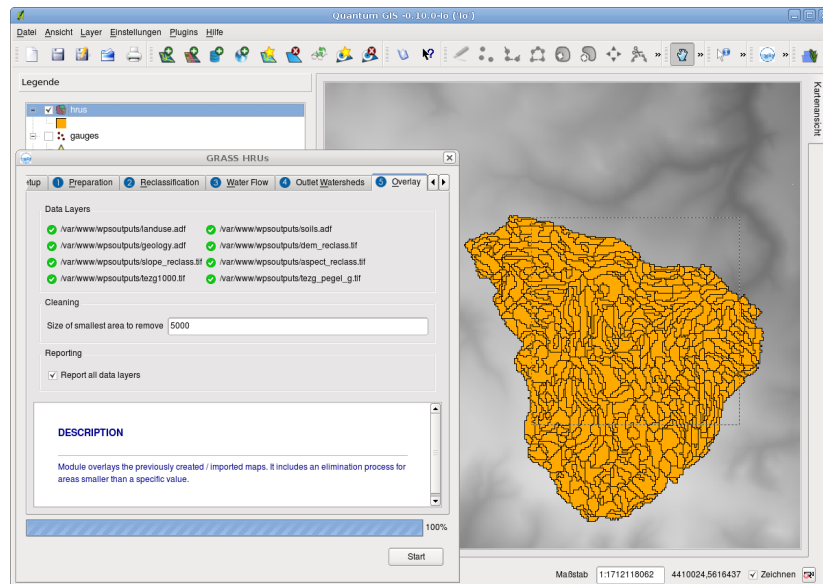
Quantum GIS -0.10.0-lo ('lo')

Datei Ansicht Layer Einstellungen Plugins Hilfe

Legende

hrus

gauges

Kartenansicht

GRASS HRUs

etup 1 Preparation 2 Reclassification 3 Water Flow 4 Outlet Watersheds 5 Overlay

Data Layers

/var/www/wpsoutputs/landuse.adf
/var/www/wpsoutputs/soils.adf
/var/www/wpsoutputs/geology.adf
/var/www/wpsoutputs/dem_reclass.tif
/var/www/wpsoutputs/slope_reclass.tif
/var/www/wpsoutputs/aspect_reclass.tif
/var/www/wpsoutputs/tezg1000.tif
/var/www/wpsoutputs/tezg_pegel_g.tif

Cleaning

Size of smallest area to remove 5000

Reporting

Report all data layers

DESCRIPTION

Module overlays the previously created / imported maps. It includes an elimination process for areas smaller than a specific value.

100%

Start

Maßstab 1:1712118062 4410024,5616437 Zeichnen